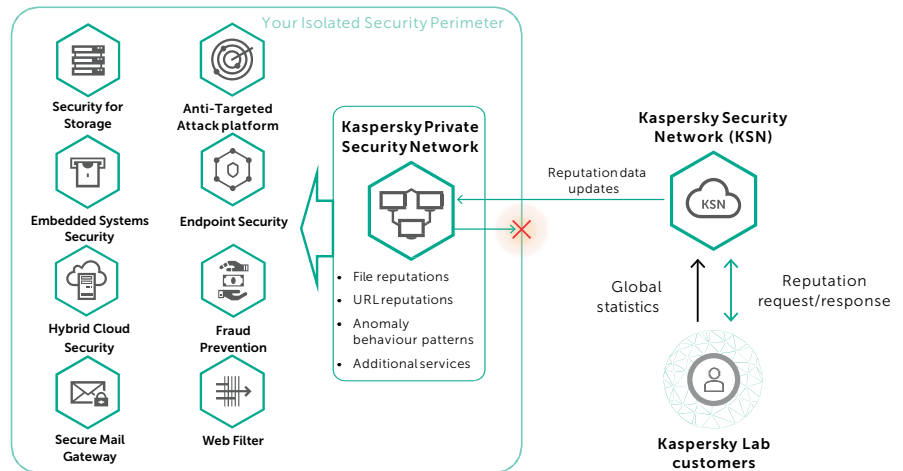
Your Isolated Security Perimeter

Security for Storage

Anti-Targeted Attack platform

Embedded Systems Security

Endpoint Security

Hybrid Cloud Security

Fraud Prevention

Secure Mail Gateway

Web Filter

Kaspersky Private Security Network

- File reputations
- URL reputations
- Anomaly behaviour patterns
- Additional services

Reputation data updates

Kaspersky Security Network (KSN)

KSN

Global statistics

Reputation request/response

Kaspersky Lab customers